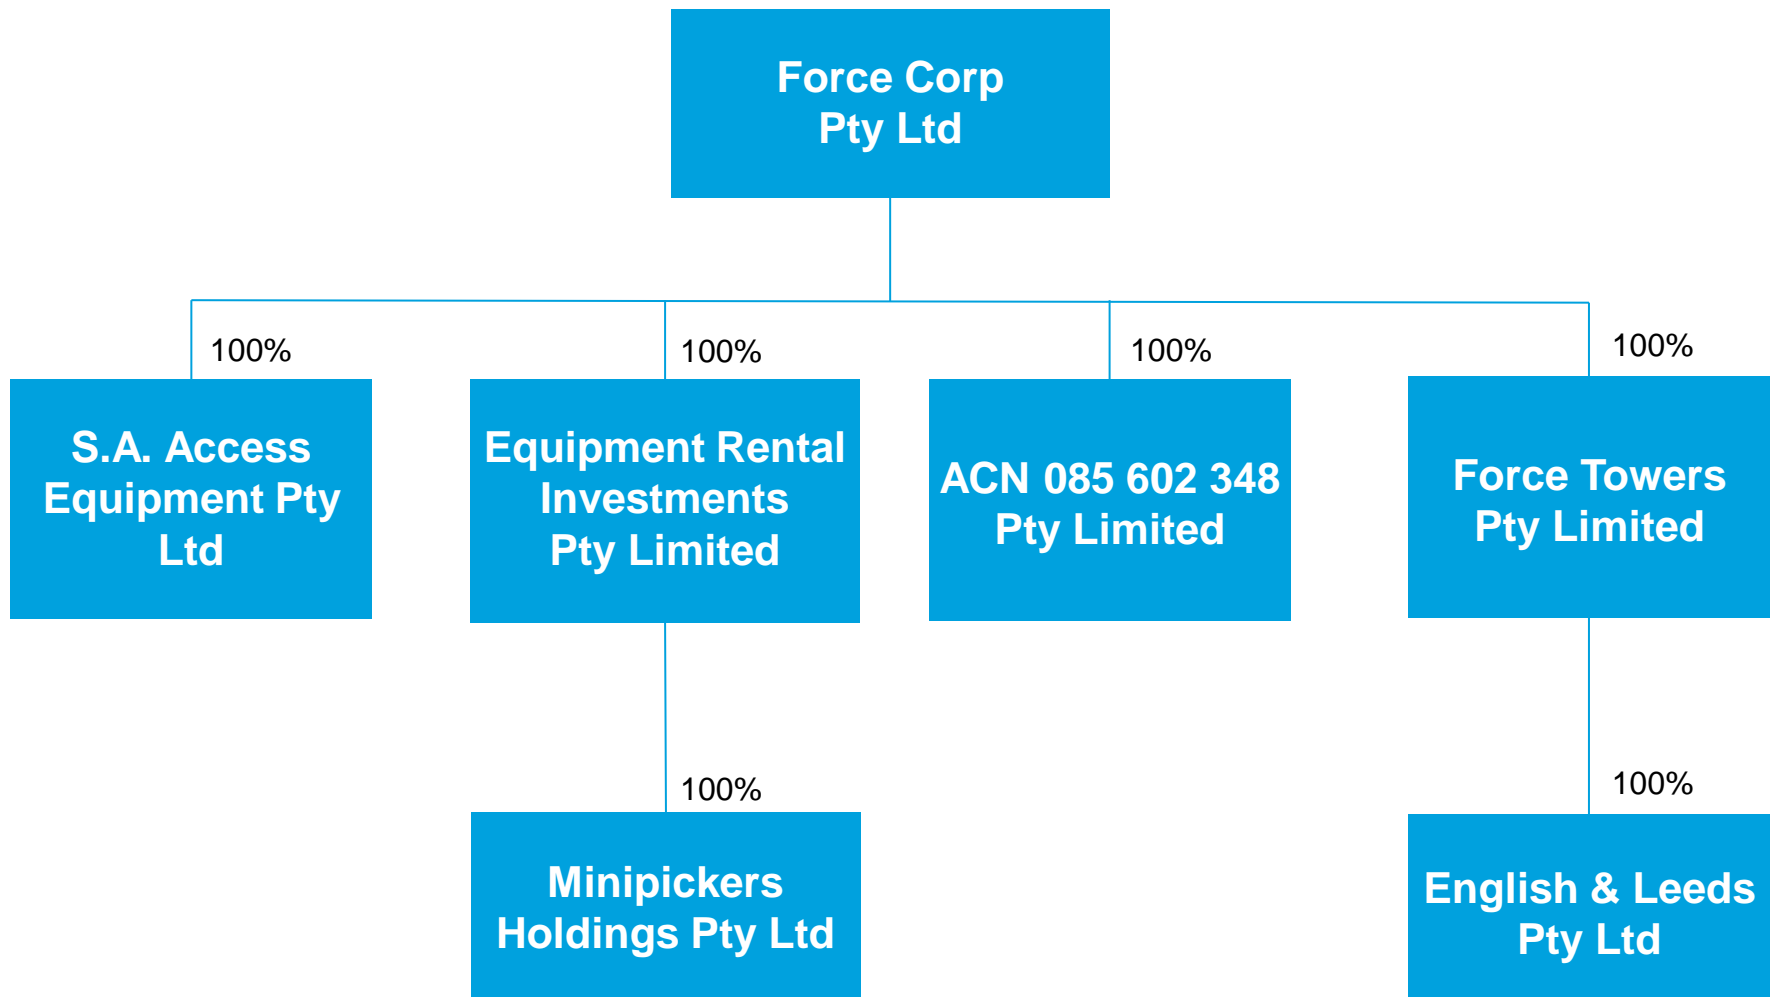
Force Corp Pty Ltd

100%

S.A. Access Equipment Pty Ltd

100%

Equipment Rental Investments Pty Limited

100%

ACN 085 602 348 Pty Limited

100%

Force Towers Pty Limited

100%

Minipickers Holdings Pty Ltd

100%

English & Leeds Pty Ltd